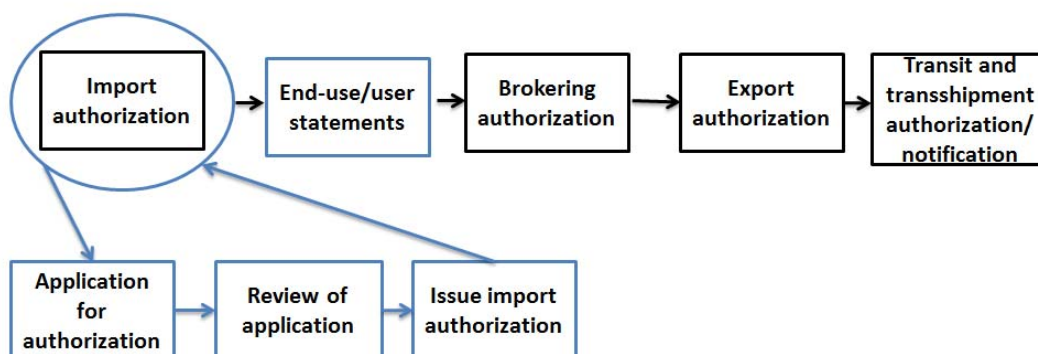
Import authorization

End-use/user statements

Brokering authorization

Export authorization

Transit and transshipment authorization/ notification

Application for authorization

Review of application

Issue import authorization